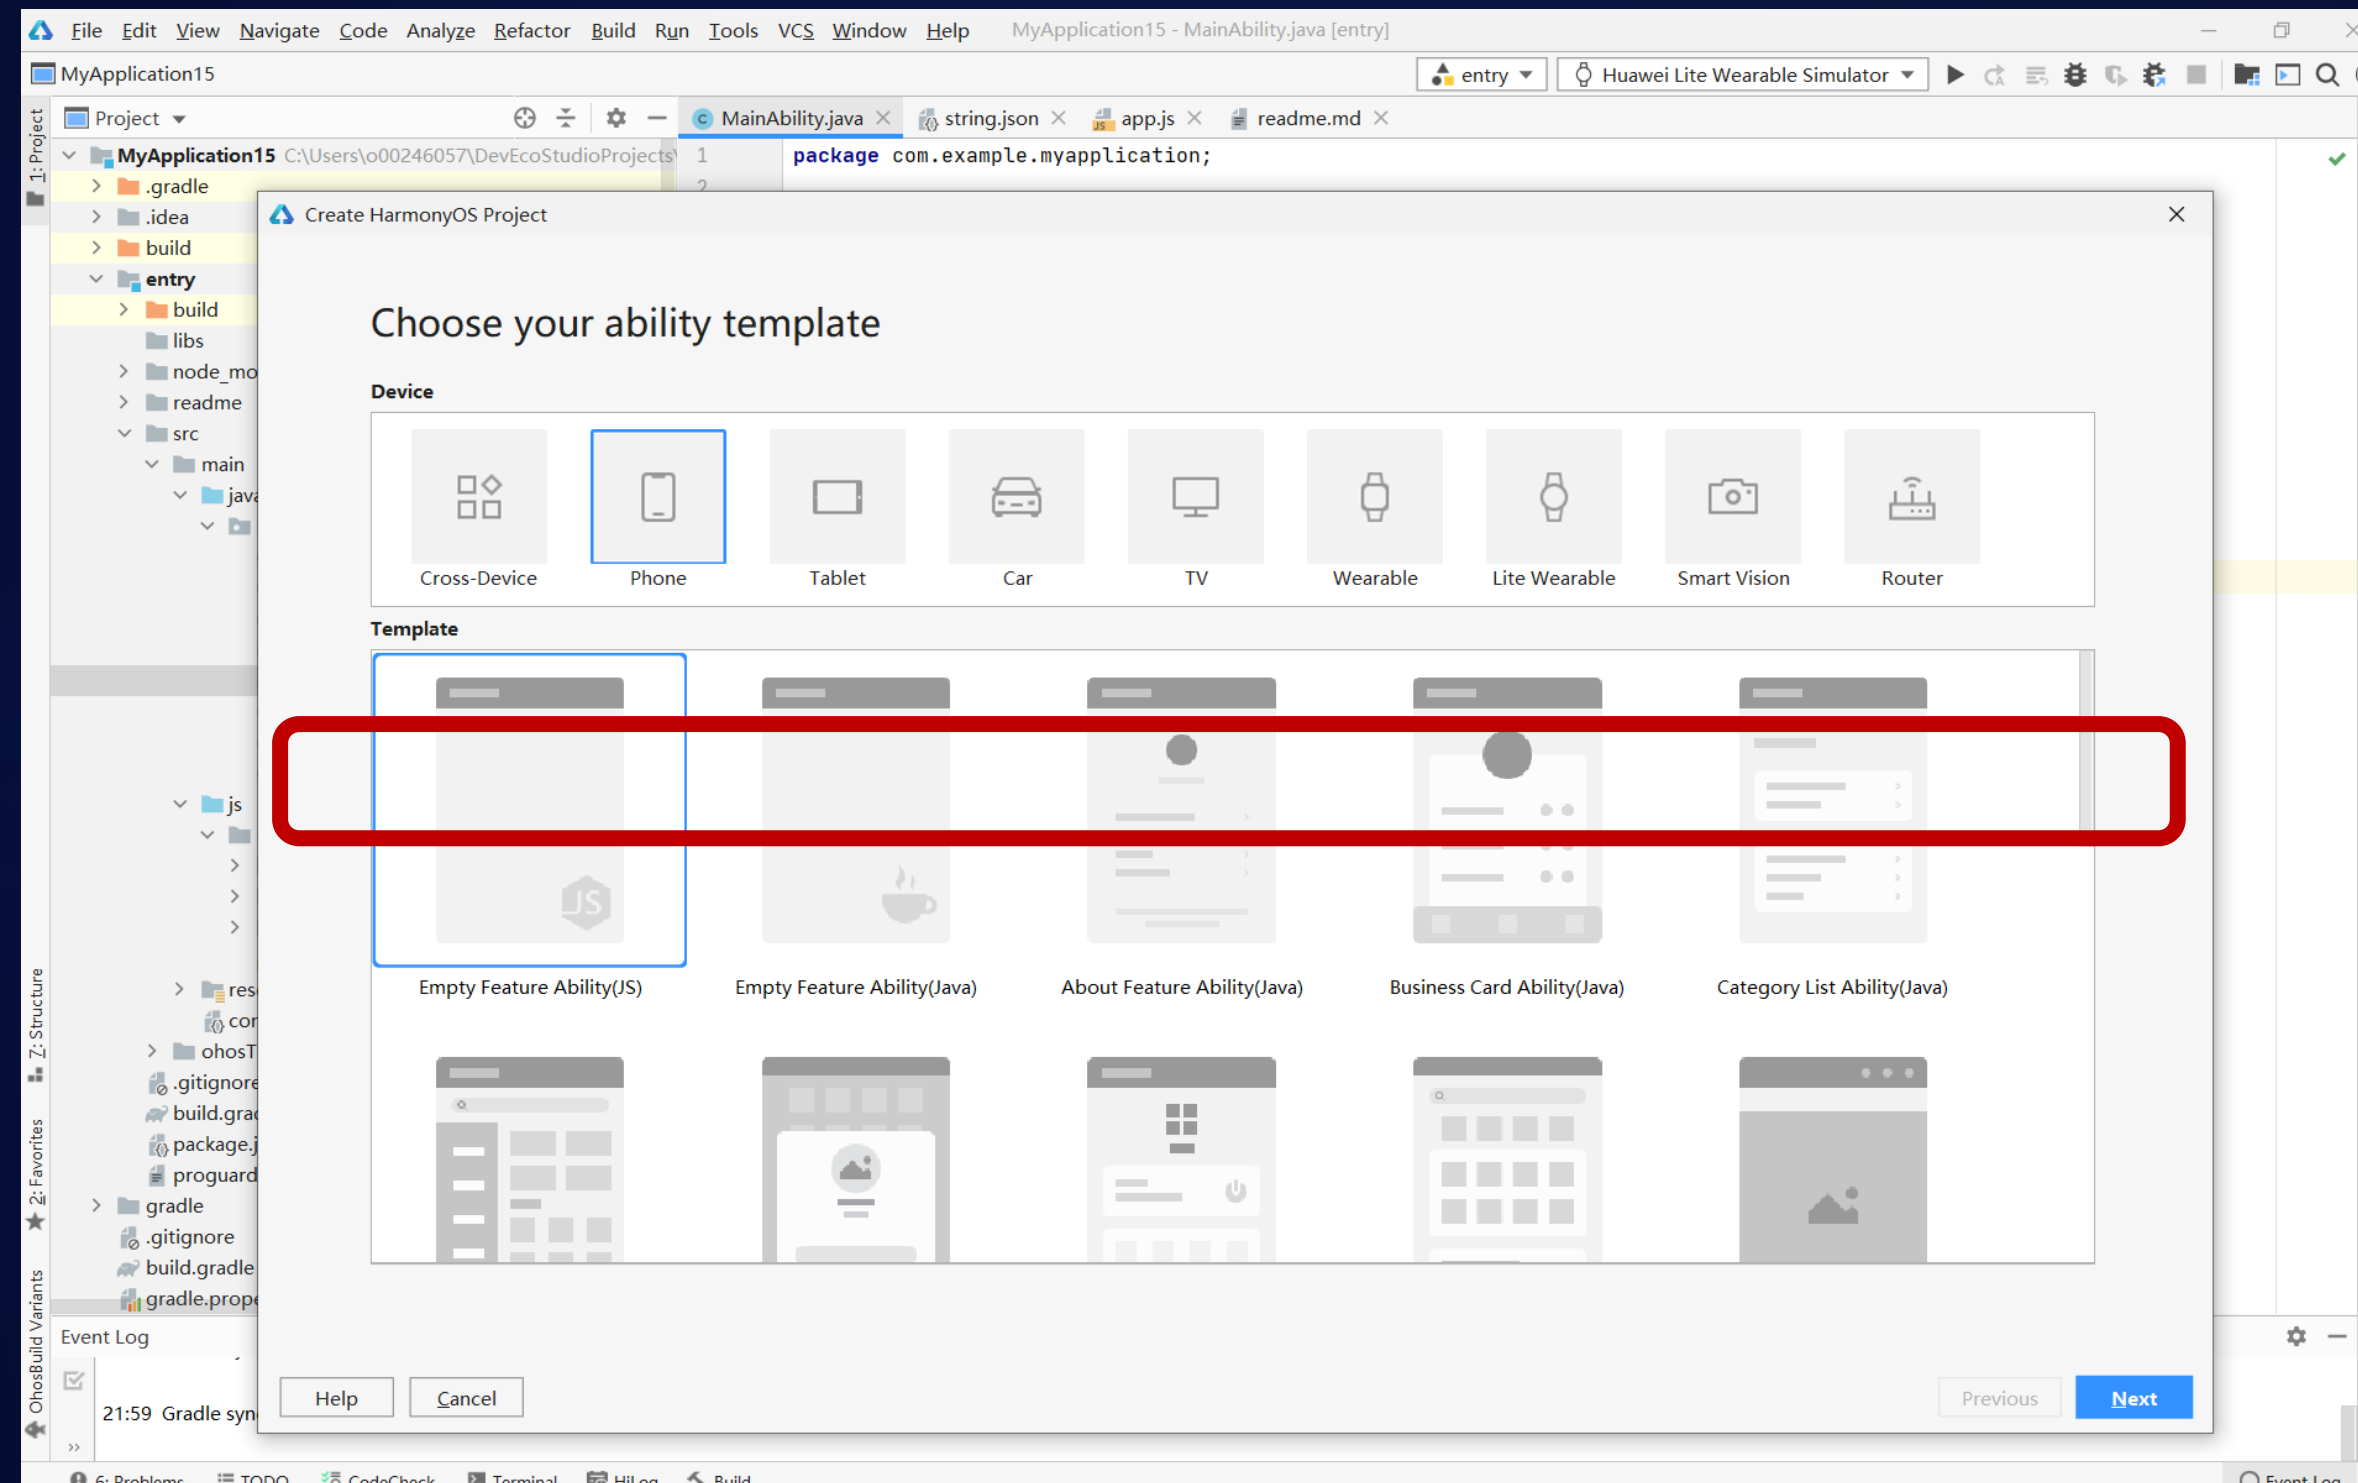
File Edit View Navigate Code Analyze Refactor Build Run Tools VCS Window Help MyApplication15 - MainAbility.java [entry]

MyApplication15

entry Huawei Lite Wearable Simulator

Project

MainAbility.java string.json app.js readme.md

MyApplication15 C:\Users\o00246057\DevEcoStudioProjects\

1 package com.example.myapplication;

2

.gradle
.idea
build
entry
build
libs
node_mo
readme
src
main
java
js
res
con
ohosT
.gitignore
build.grad
package.j
proguard
gradle
.gitignore
build.gradle
gradle.prope

1: Project
Z: Structure
2: Favorites
OhosBuild Variants

Create HarmonyOS Project

Choose your ability template

Device

Cross-Device
Phone
Tablet
Car
TV
Wearable
Lite Wearable
Smart Vision
Router

Template

Empty Feature Ability(JS)
Empty Feature Ability(Java)
About Feature Ability(Java)
Business Card Ability(Java)
Category List Ability(Java)

Event Log

21:59 Gradle syn

Help
Cancel
Previous
Next

6: Problems TODO CodeCheck Terminal HiLog Build Event Log